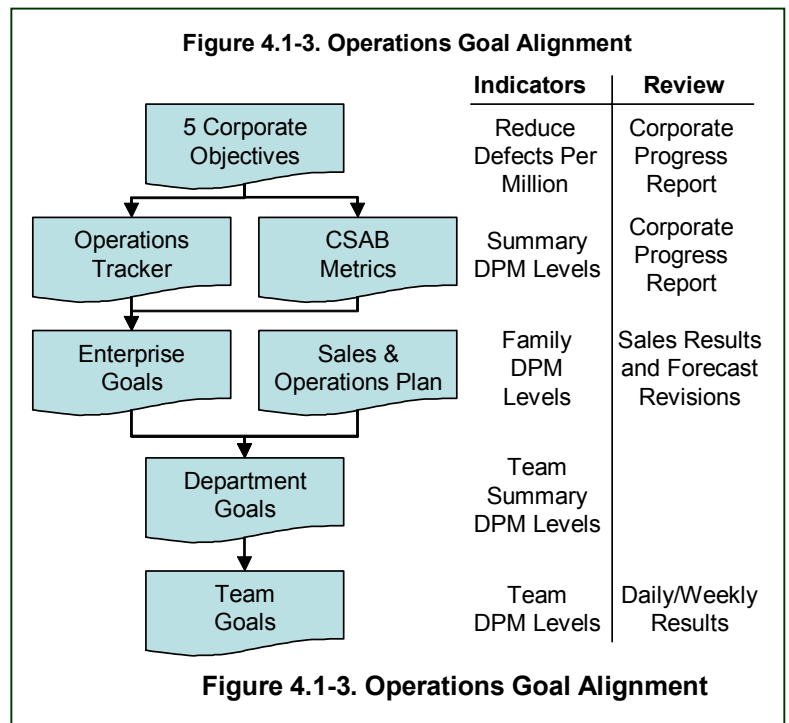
Figure 4.1-3. Operations Goal Alignment

| | Indicators | Review |
|---|---|---|
| 5 Corporate Objectives | Reduce Defects Per Million | Corporate Progress Report |
| Operations Tracker / CSAB Metrics | Summary DPM Levels | Corporate Progress Report |
| Enterprise Goals / Sales & Operations Plan | Family DPM Levels | Sales Results and Forecast Revisions |
| Department Goals | Team Summary DPM Levels | |
| Team Goals | Team DPM Levels | Daily/Weekly Results |

Figure 4.1-3. Operations Goal Alignment